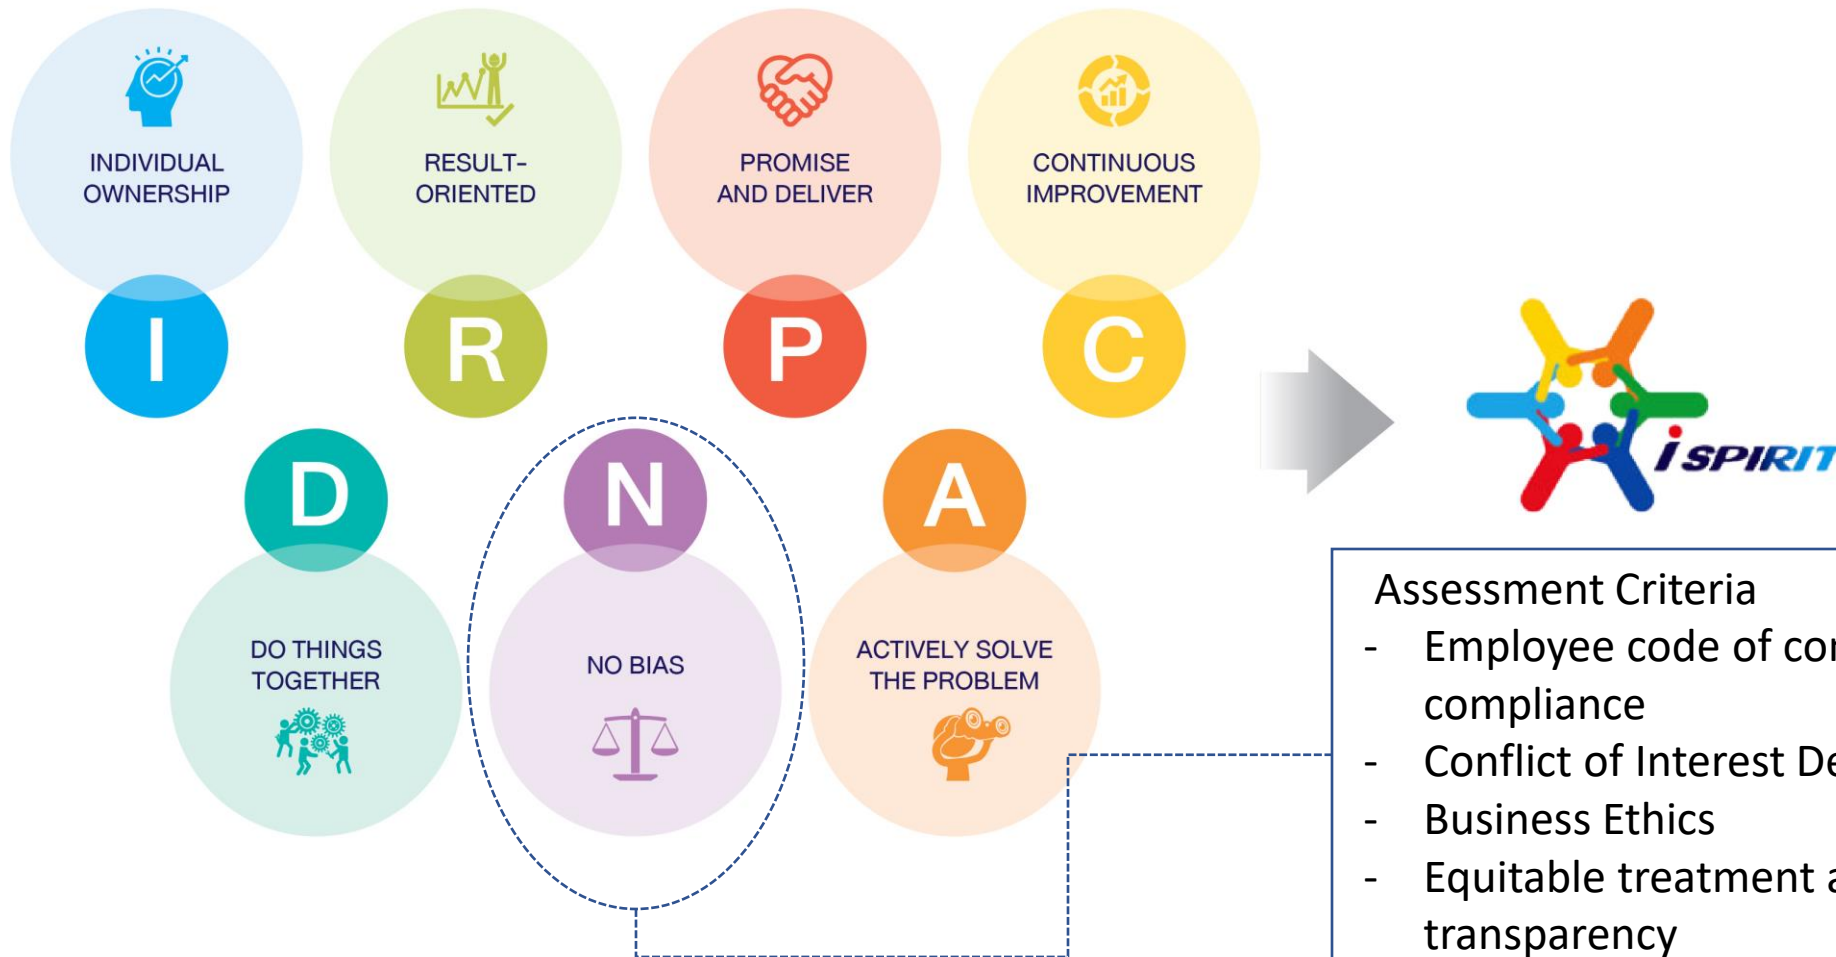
INDIVIDUAL OWNERSHIP

RESULT-ORIENTED

PROMISE AND DELIVER

CONTINUOUS IMPROVEMENT

I

R

P

C

D

N

A

DO THINGS TOGETHER

NO BIAS

ACTIVELY SOLVE THE PROBLEM

iSPIRIT

Assessment Criteria
- Employee code of co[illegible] compliance
- Conflict of Interest De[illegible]
- Business Ethics
- Equitable treatment a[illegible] transparency